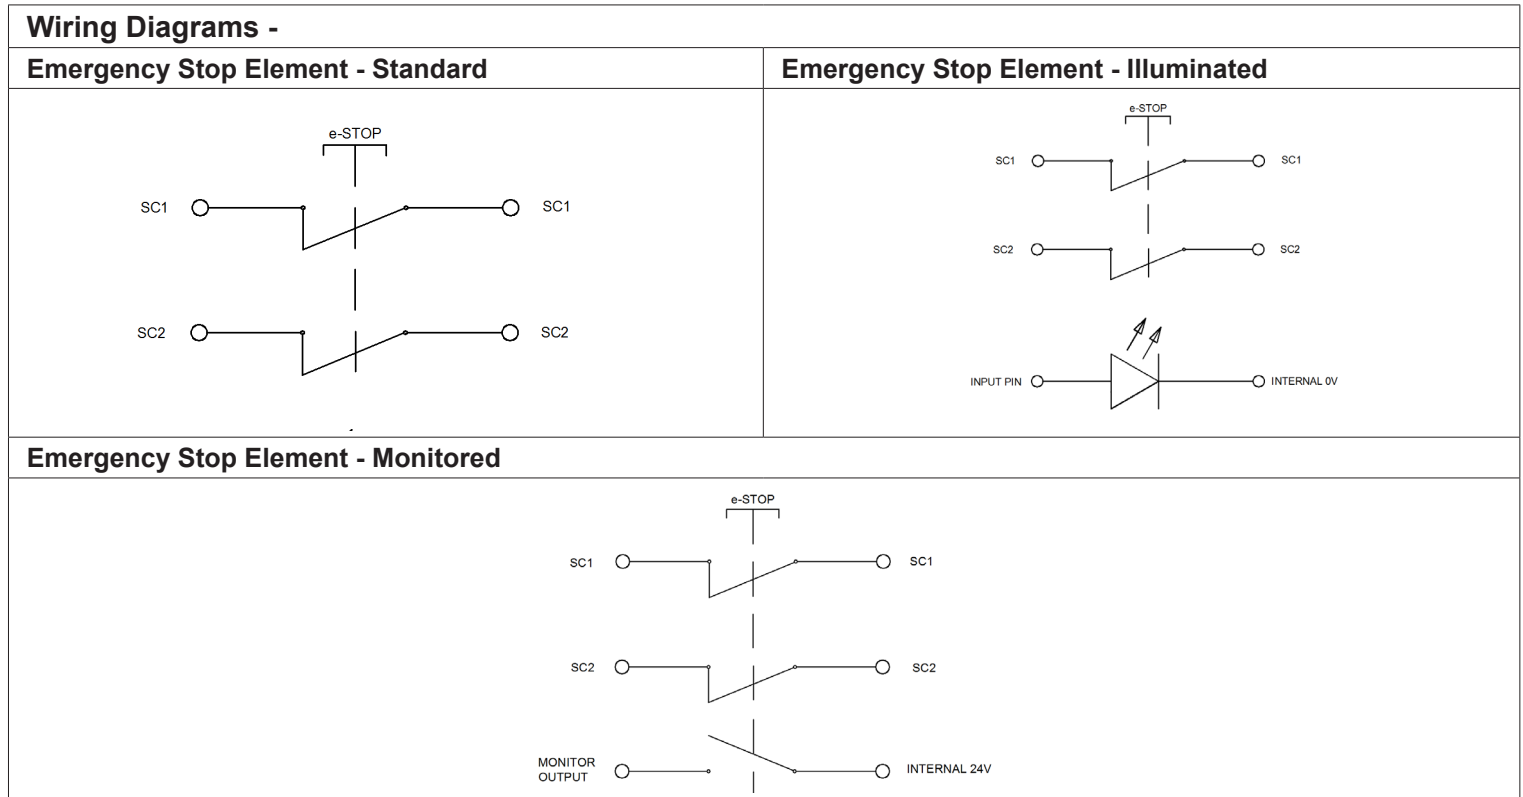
Wiring Diagrams -

Emergency Stop Element - Standard

e-STOP

SC1 SC1

SC2 SC2

Emergency Stop Element - Illuminated

e-STOP

SC1 SC1

SC2 SC2

INPUT PIN INTERNAL 0V

Emergency Stop Element - Monitored

e-STOP

SC1 SC1

SC2 SC2

MONITOR OUTPUT INTERNAL 24V